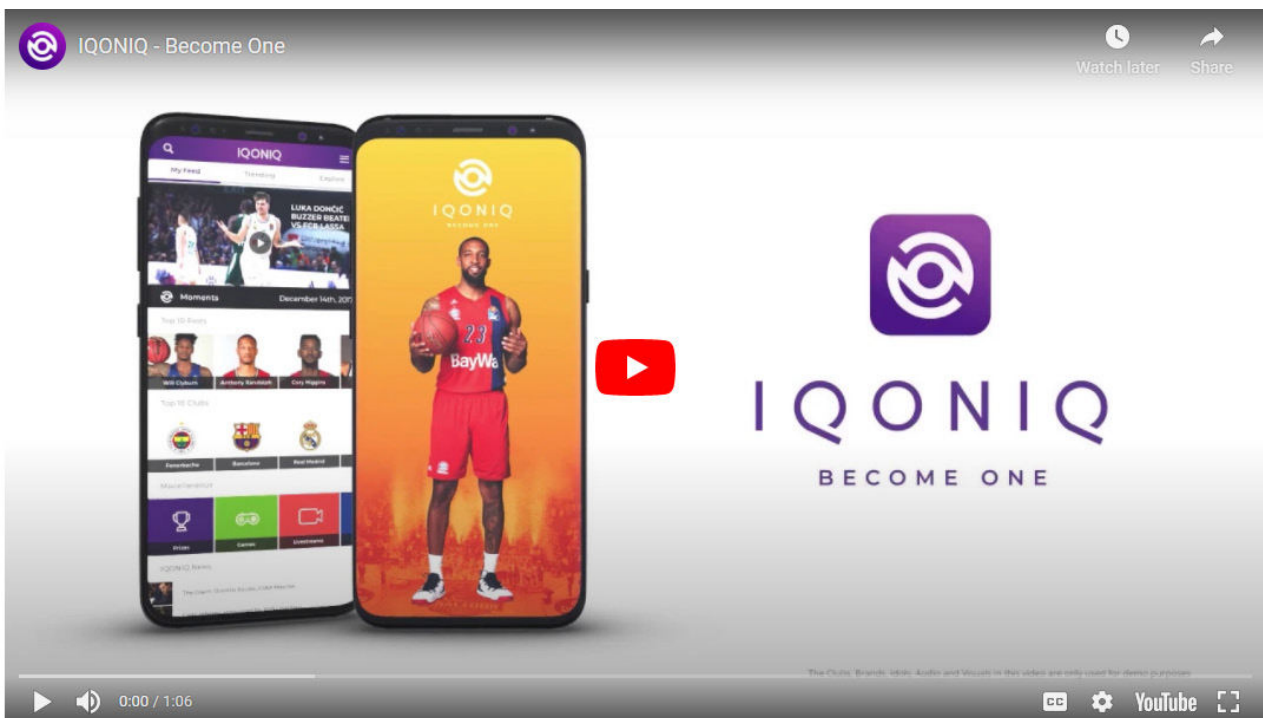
IQONIQ - Become One

Watch later

Share

IQONIQ

My Feed

Trending

Explore

LUKA DONČIĆ BUZZER BEATER VS FCB LASSA

Moments

December 14th, 2017

Top 10 Boys

Will Clyburn

Amberly Randolph

Cory Higgins

Top 10 Clubs

Fenerbahce

Barcelona

Real Madrid

Miscellaneous

Prizes

Games

Livestreams

IQONIQ News

IQONIQ

BECOME ONE

23

BayWa

IQONIQ

BECOME ONE

The Clubs, Brands, Idols, Audio and Visuals in this video are only used for demo purposes

0:00 / 1:06

YouTube